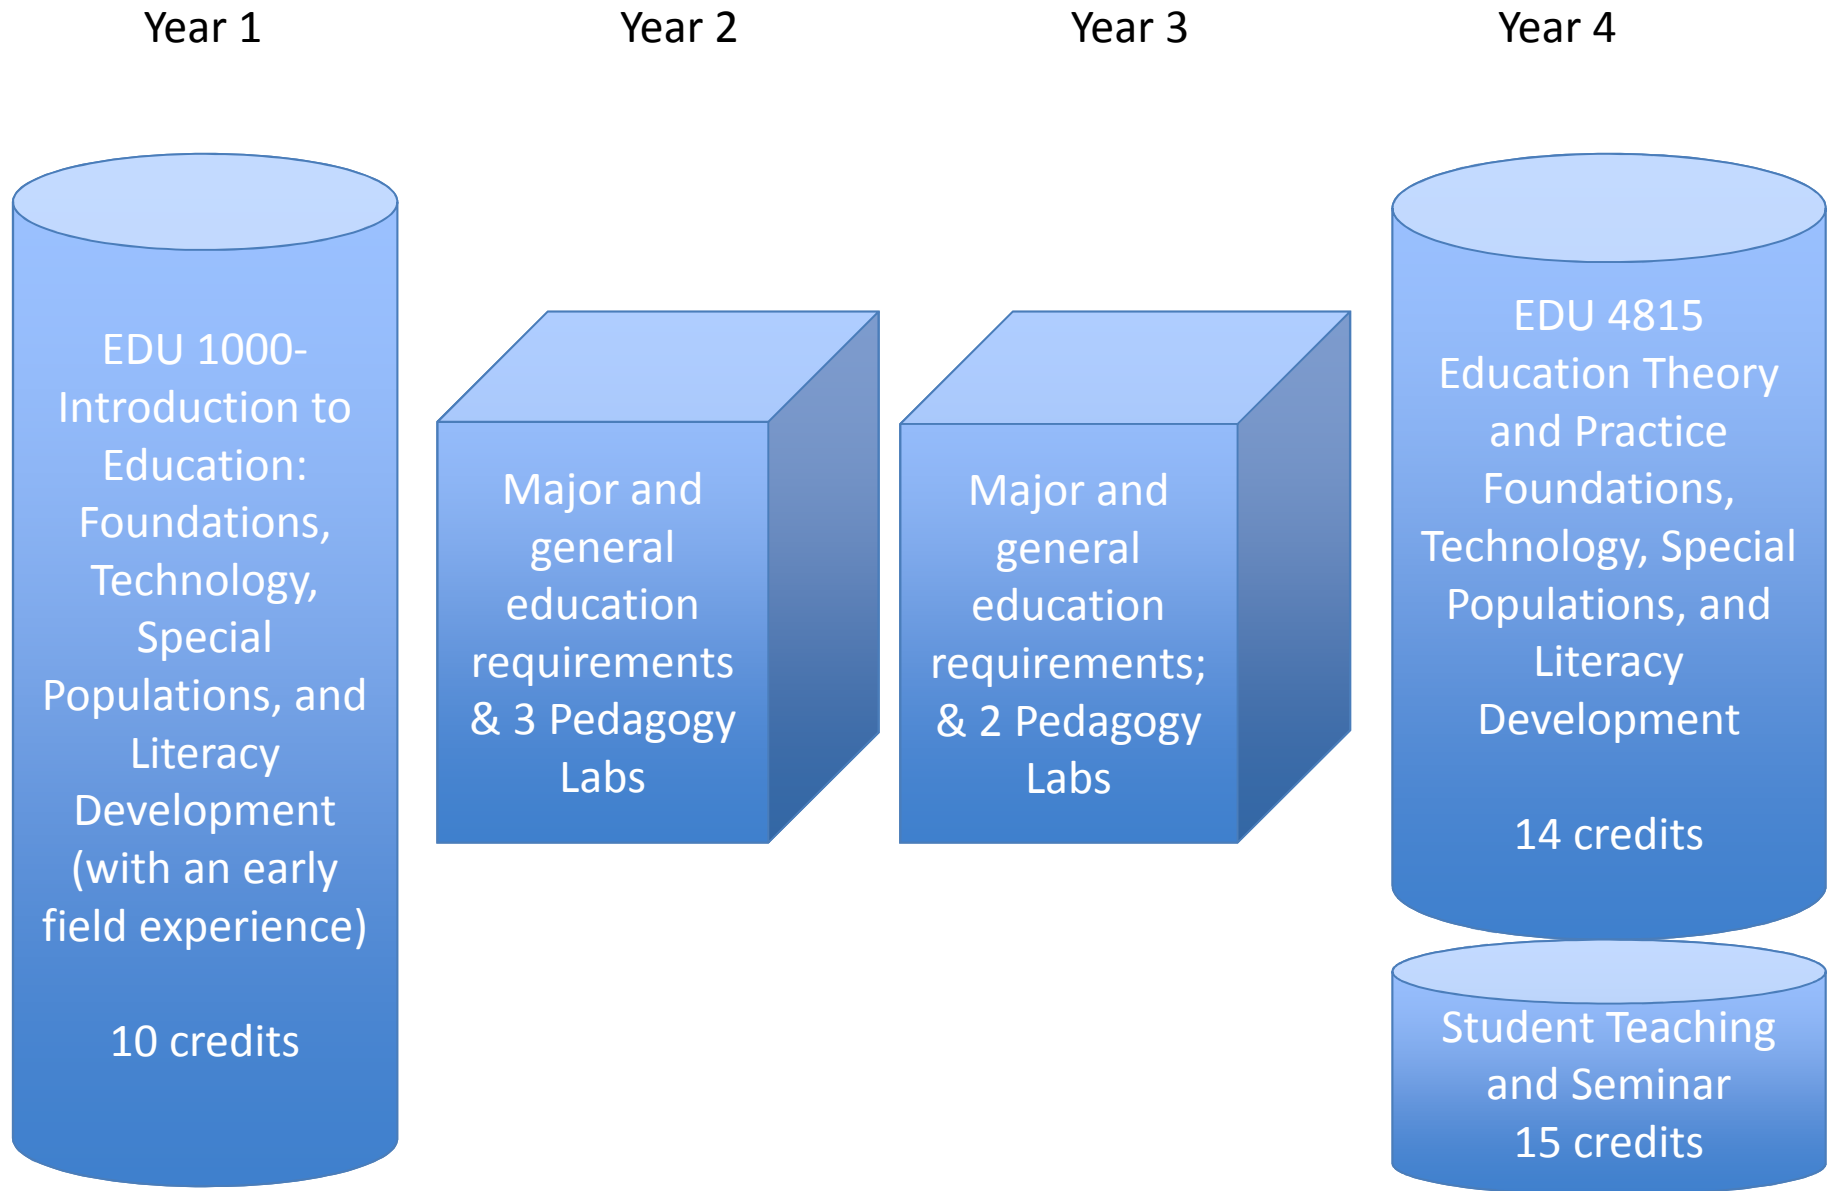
Year 1

EDU 1000- Introduction to Education: Foundations, Technology, Special Populations, and Literacy Development (with an early field experience)

10 credits

Year 2

Major and general education requirements & 3 Pedagogy Labs

Year 3

Major and general education requirements; & 2 Pedagogy Labs

Year 4

EDU 4815 Education Theory and Practice Foundations, Technology, Special Populations, and Literacy Development

14 credits

Student Teaching and Seminar
15 credits